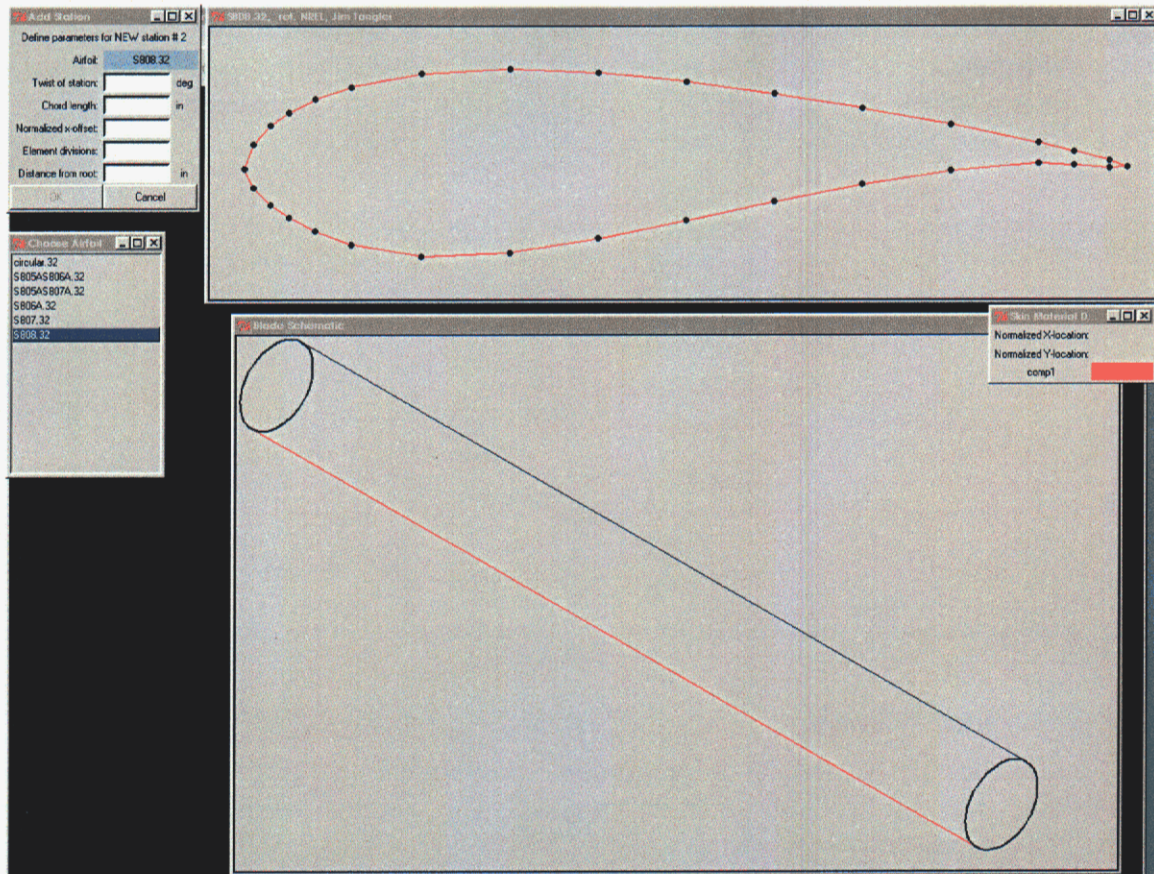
Add Station

Define parameters for NEW station # 2

Airfoil: S808.32

Twist of station: deg

Chord length: in

Normalized x-offset:

Element divisions:

Distance from root: in

OK

Cancel

Choose Airfoil

circular.32

S805AS806A.32

S805AS807A.32

S806A.32

S807.32

S808.32

S808.32, ref. NREL, Jim Tangler

Blade Schematic

Skin Material D

Normalized X-location:

Normalized Y-location:

comp1